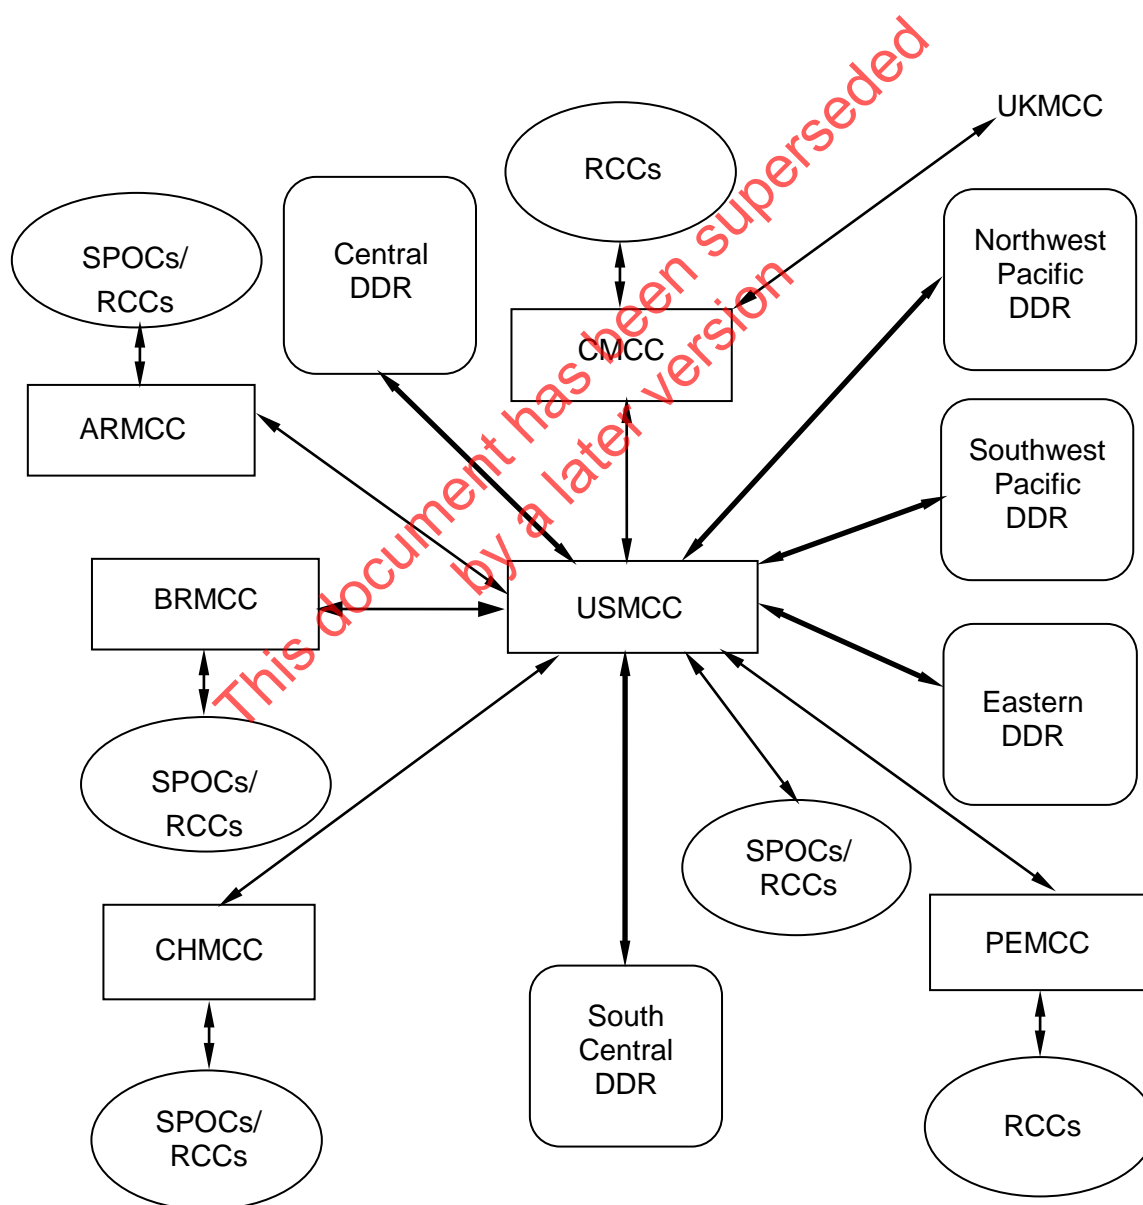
This document has been superseded by a later version

RCCs

UKMCC

SPOCs/ RCCs

Central DDR

CMCC

Northwest Pacific DDR

ARMCC

Southwest Pacific DDR

BRMCC

USMCC

Eastern DDR

SPOCs/ RCCs

SPOCs/ RCCs

CHMCC

PEMCC

South Central DDR

SPOCs/ RCCs

RCCs